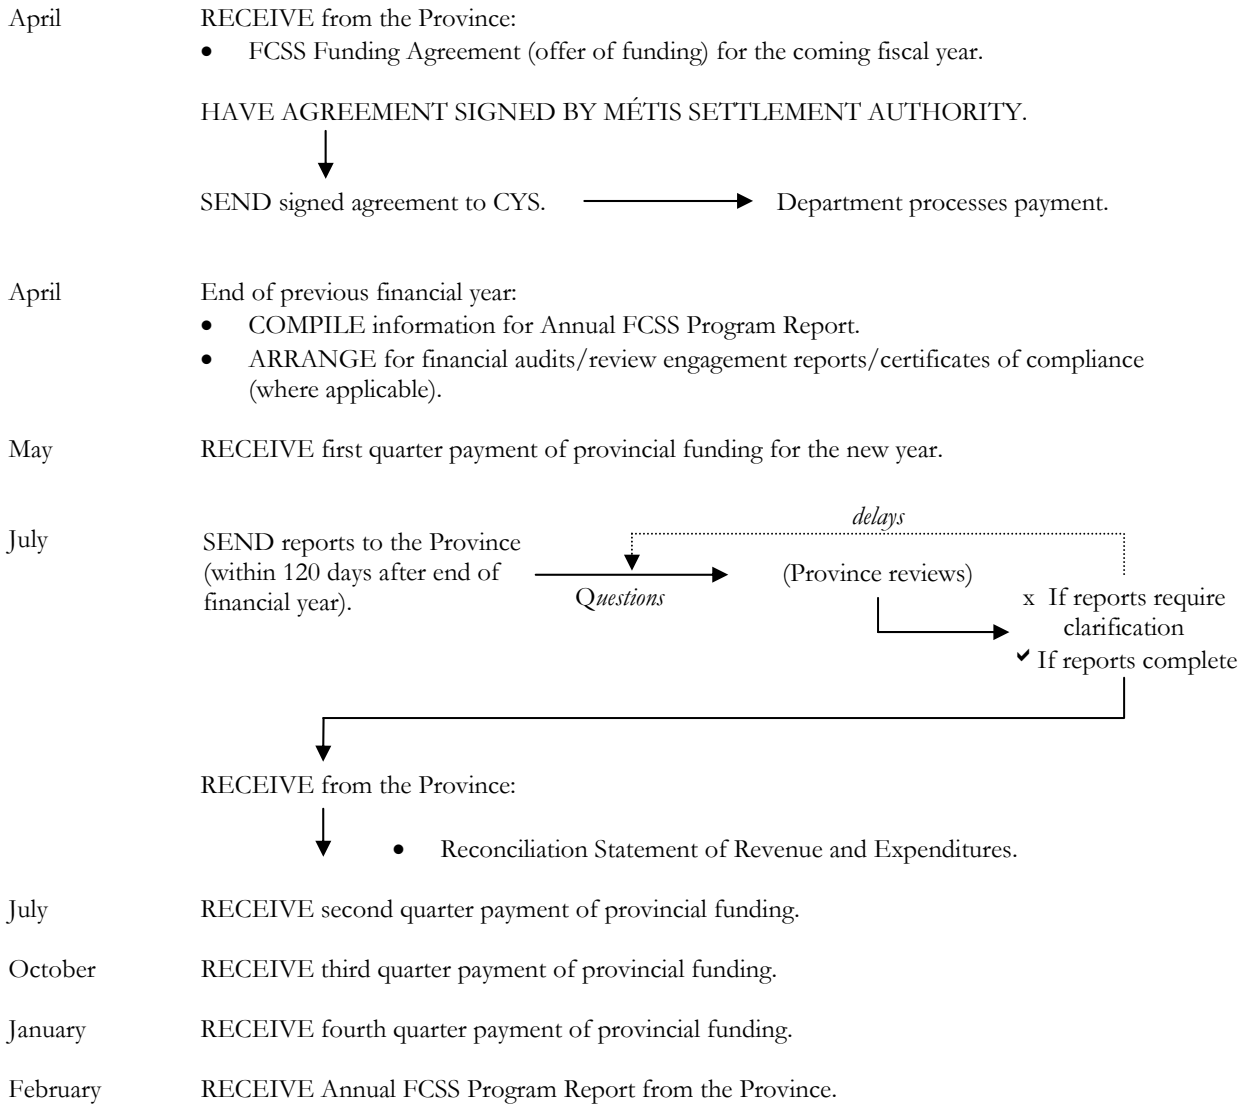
April RECEIVE from the Province:

- FCSS Funding Agreement (offer of funding) for the coming fiscal year.

HAVE AGREEMENT SIGNED BY MÉTIS SETTLEMENT AUTHORITY.

SEND signed agreement to CYS. Department processes payment.

April End of previous financial year:

- COMPILE information for Annual FCSS Program Report.
- ARRANGE for financial audits/review engagement reports/certificates of compliance (where applicable).

May RECEIVE first quarter payment of provincial funding for the new year.

July SEND reports to the Province (within 120 days after end of financial year).

*delays*

*Questions*

(Province reviews)

x If reports require clarification

✓ If reports complete

RECEIVE from the Province:

- Reconciliation Statement of Revenue and Expenditures.

July RECEIVE second quarter payment of provincial funding.

October RECEIVE third quarter payment of provincial funding.

January RECEIVE fourth quarter payment of provincial funding.

February RECEIVE Annual FCSS Program Report from the Province.